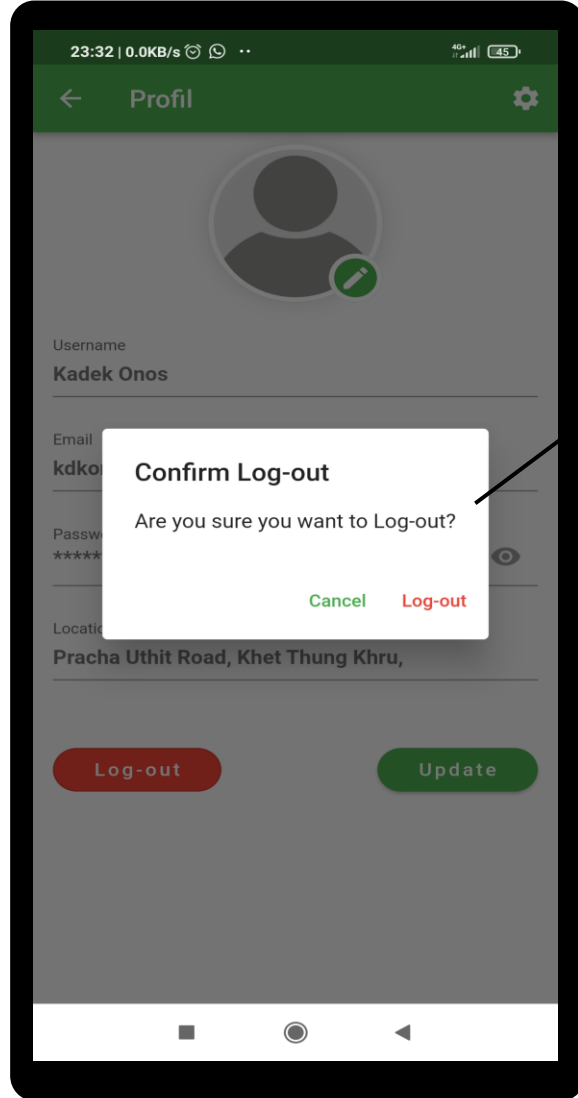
23:32 | 0.0KB/s

4G+ 45

Profil

Username
Kadek Onos

Email
kdko

Passw
*****

Locatio
Pracha Uthit Road, Khet Thung Khru,

Confirm Log-out

Are you sure you want to Log-out?

Cancel Log-out

Log-out

Update